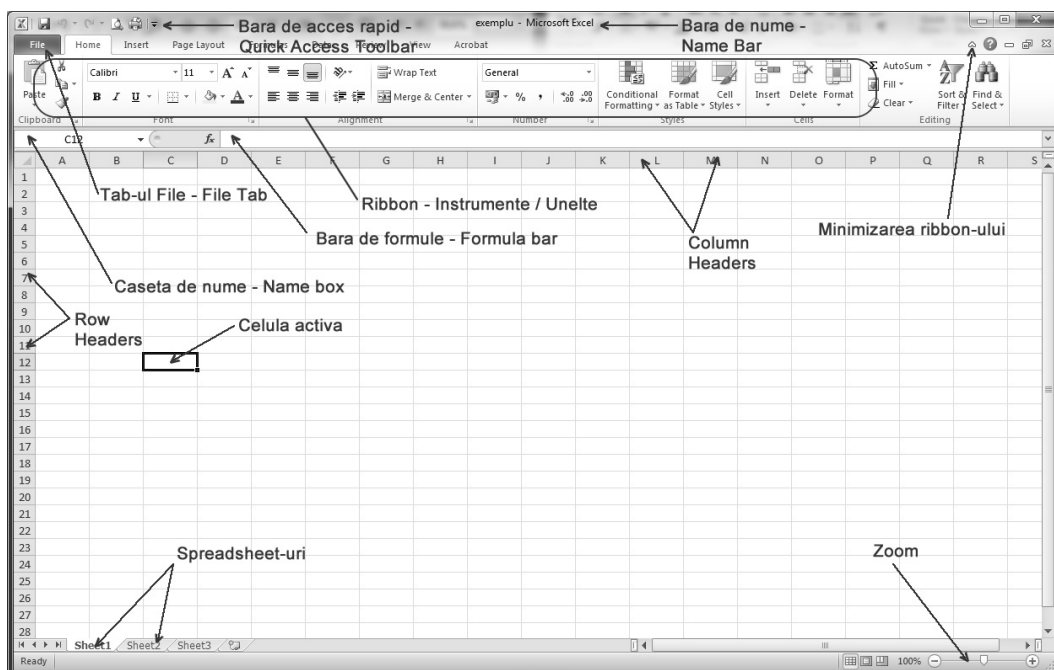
Bara de acces rapid - Quick Access Toolbar

exemplu - Microsoft Excel

Bara de nume - Name Bar

File Home Insert Page Layout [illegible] View Acrobat

Calibri 11 A A Wrap Text General AutoSum Fill Clear

Paste B I U Merge & Center % , Conditional Formatting Format as Table Cell Styles Insert Delete Format Sort & Filter Find & Select

Clipboard Font Alignment Number Styles Cells Editing

C12 $f_x$

A B C D E F G H I J K L M N O P Q R S

1 2 3 4 5 6 7 8 9 10 11 12 13 14 15 16 17 18 19 20 21 22 23 24 25 26 27 28

Tab-ul File - File Tab

Ribbon - Instrumente / Unelte

Bara de formule - Formula bar

Column Headers

Minimizarea ribbon-ului

Caseta de nume - Name box

Row Headers

Celula activa

Spreadsheet-uri

Zoom

Sheet1 Sheet2 Sheet3

Ready

100%